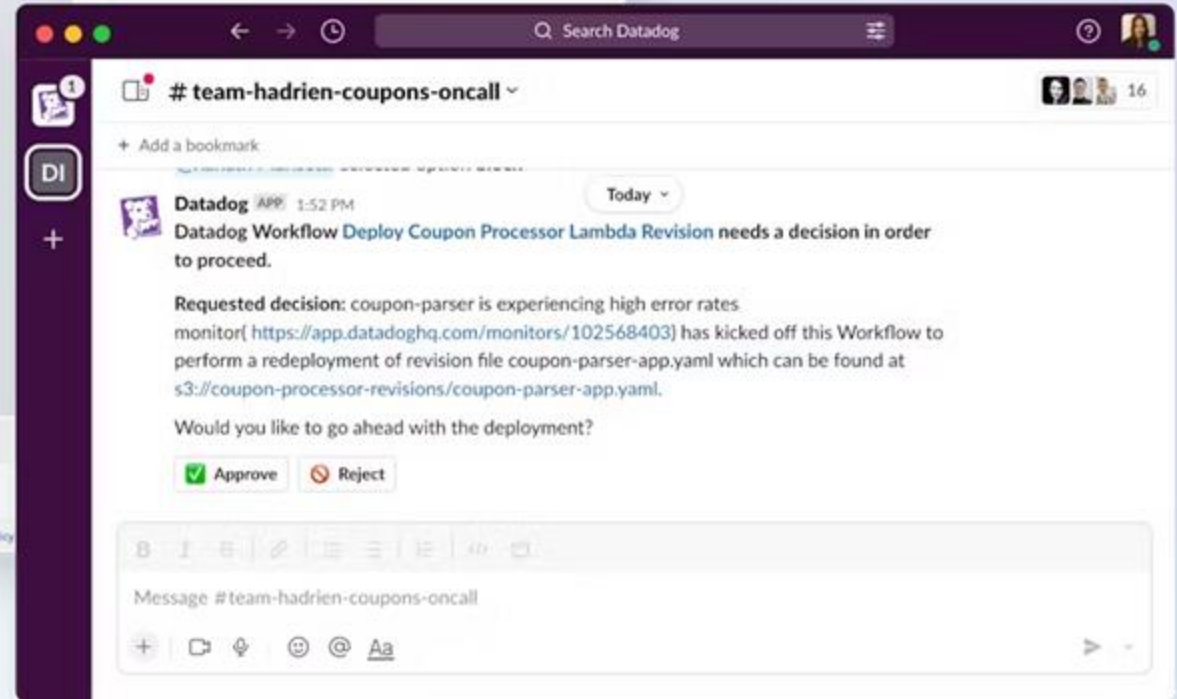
Search Datadog

1

DI

# team-hadrien-coupons-oncall

16

+ Add a bookmark

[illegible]

Today

Datadog APP 1:52 PM
Datadog Workflow Deploy Coupon Processor Lambda Revision needs a decision in order to proceed.

Requested decision: coupon-parser is experiencing high error rates monitor( https://app.datadoghq.com/monitors/102568403) has kicked off this Workflow to perform a redeployment of revision file coupon-parser-app.yaml which can be found at s3://coupon-processor-revisions/coupon-parser-app.yaml.

Would you like to go ahead with the deployment?

Approve Reject

Message #team-hadrien-coupons-oncall

Aa